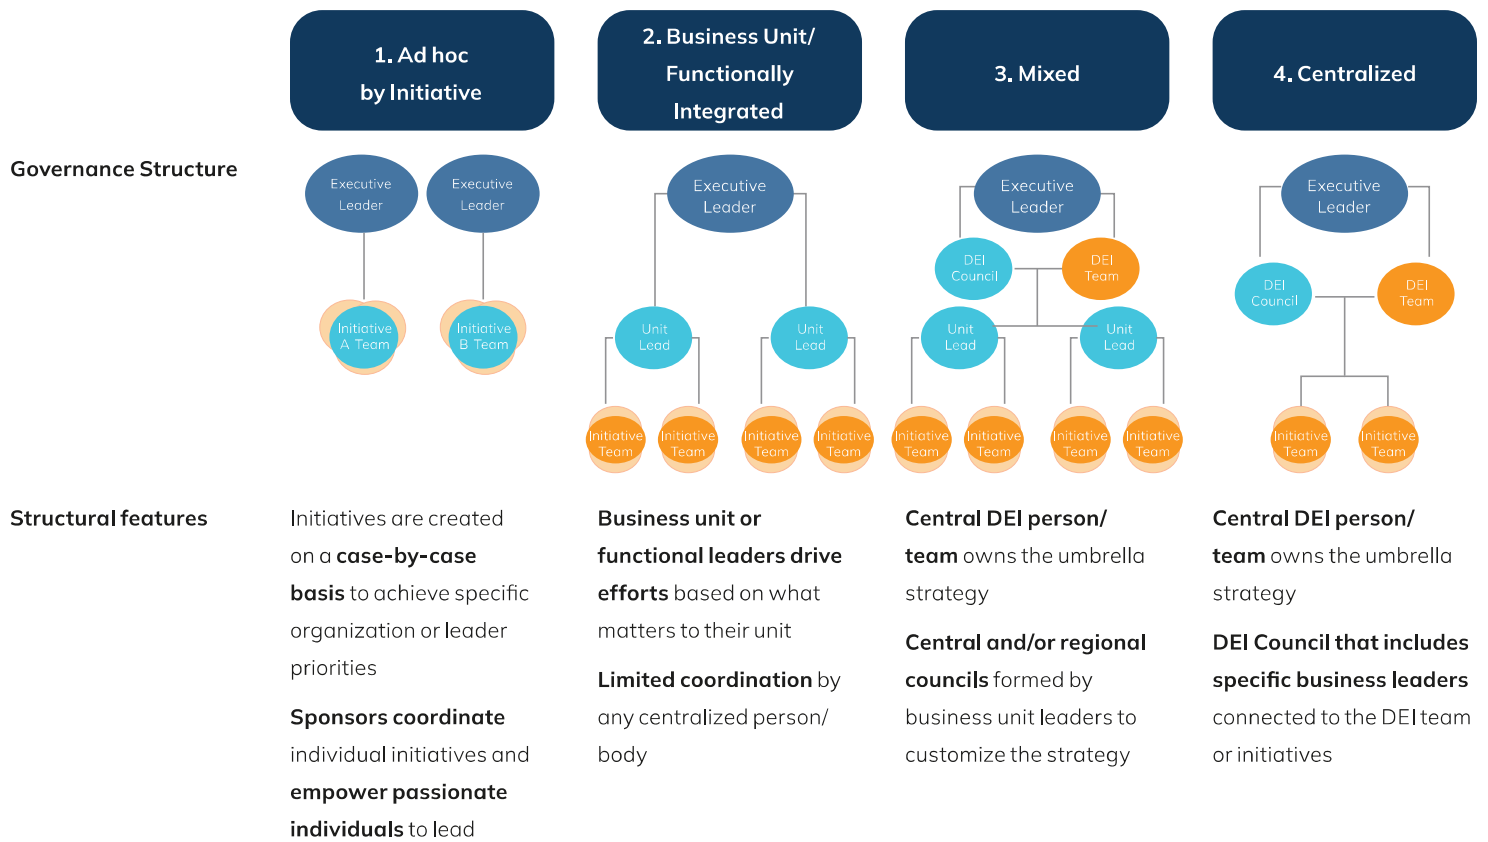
1. Ad hoc by Initiative

2. Business Unit/ Functionally Integrated

3. Mixed

4. Centralized

Governance Structure

Executive Leader

Executive Leader

Initiative A Team

Initiative B Team

Executive Leader

Unit Lead

Unit Lead

Initiative Team

Initiative Team

Initiative Team

Initiative Team

Executive Leader

DEI Council

DEI Team

Unit Lead

Unit Lead

Initiative Team

Initiative Team

Initiative Team

Initiative Team

Executive Leader

DEI Council

DEI Team

Initiative Team

Initiative Team

Structural features

Initiatives are created on a **case-by-case basis** to achieve specific organization or leader priorities

**Sponsors coordinate** individual initiatives and **empower passionate individuals** to lead

**Business unit or functional leaders drive efforts** based on what matters to their unit

**Limited coordination** by any centralized person/ body

**Central DEI person/ team** owns the umbrella strategy

**Central and/or regional councils** formed by business unit leaders to customize the strategy

**Central DEI person/ team** owns the umbrella strategy

**DEI Council that includes specific business leaders** connected to the DEI team or initiatives